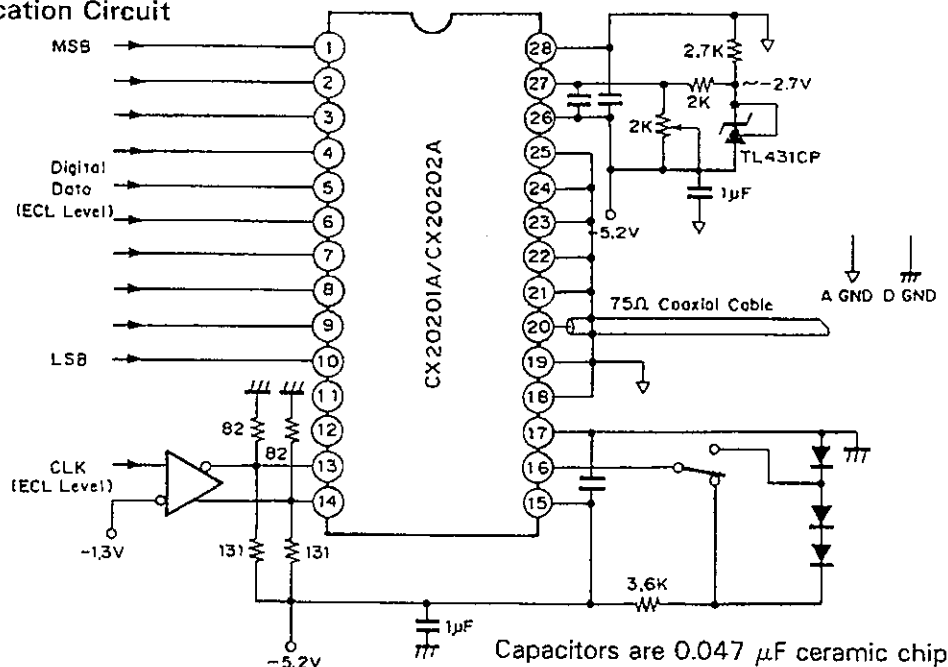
cation Circuit

MSB

Digital Data (ECL Level)

LSB

1
2
3
4
5
6
7
8
9
10
11
12
13
14

CX20201A/CX20202A

28
27
26
25
24
23
22
21
20
19
18
17
16
15

2.7K
~-2.7V
2K
2K
TL431CP
1μF
-5.2V

A GND
D GND

75Ω Coaxial Cable

82
82
CLK (ECL Level)
-1.3V
131
131
-5.2V
1μF
3.6K

Capacitors are 0.047 $\mu$F ceramic chip